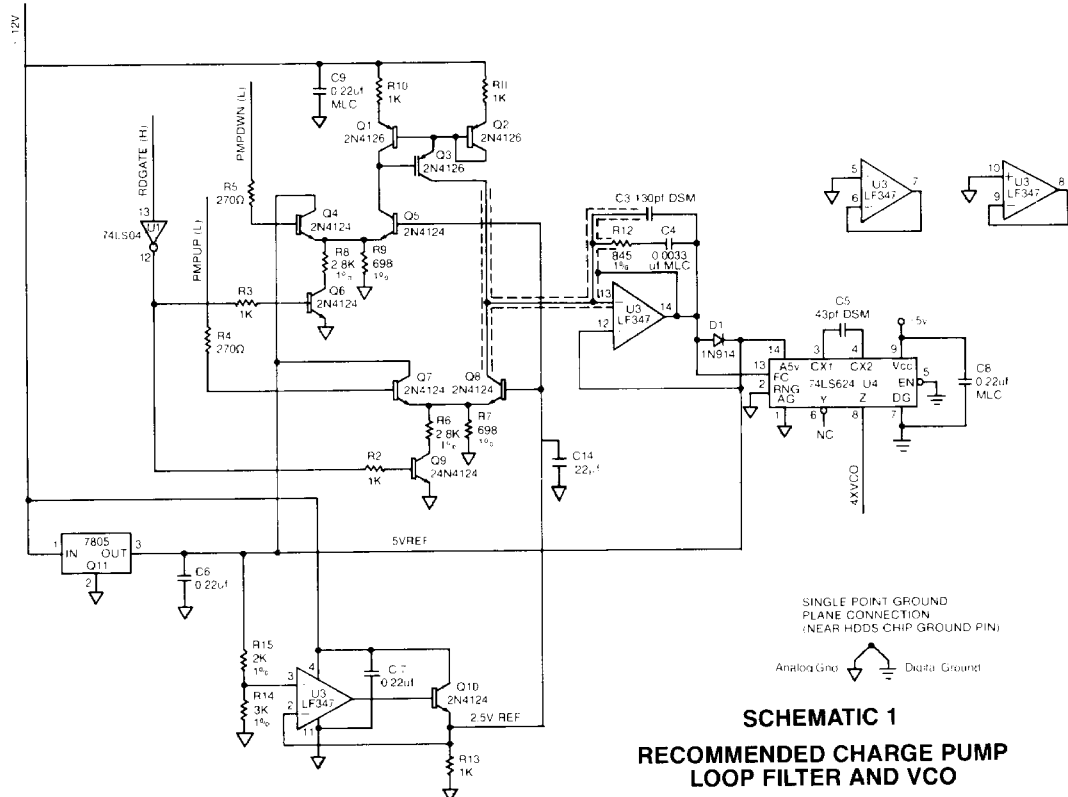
12V

C9 0.22uf MLC
R10 1K
R11 1K
Q1 2N4126
Q2 2N4126
Q3 2N4126
PMPDWN (L)
RDGATE (H)
R5 270Ω
Q4 2N4124
Q5 2N4124
13
U1
74LS04
12
R8 2.8K 1%
R9 698 1%
PMPUP (L)
R3 1K
Q6 2N4124
R4 270Ω
C3 130pf DSM
R12
845 1%
C4 0.0033 uf MLC
13
U3 LF347
14
12
D1 1N914
C5 43pf DSM
5v
14 A5v
13 FC
2 RNG
AG 1
3 CX1
4 CX2
Vcc 9
EN 5
74LS624 U4
Y 6 NC
Z 8
DG 7
C8 0.22uf MLC
4XVCO
Q7 2N4124
Q8 2N4124
R6 2.8K 1%
R7 698 1%
C14 22μf
R2 1K
Q9 24N4124
5
U3 LF347
7
6
10
U3 LF347
8
9
1 IN
7805
OUT 3
Q11
2
C6 0.22uf
5VREF
R15 2K 1%
R14 3K 1%
3
4
U3 LF347
2
11
C7 0.22uf
Q10 2N4124
2.5V REF
R13 1K

SINGLE POINT GROUND PLANE CONNECTION (NEAR HDDS CHIP GROUND PIN)

Analog Gnd Digital Ground

SCHEMATIC 1

RECOMMENDED CHARGE PUMP LOOP FILTER AND VCO